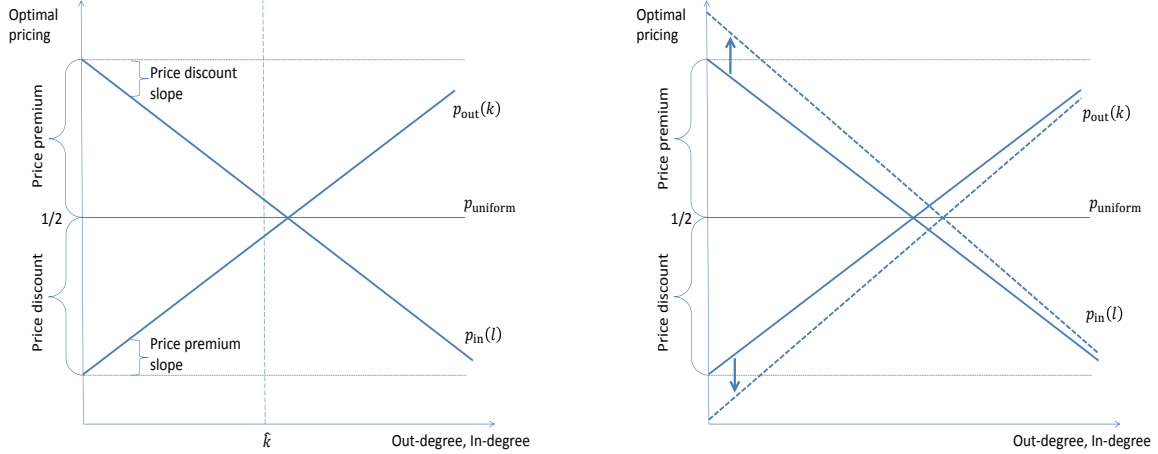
Optimal pricing

Price discount slope

Price premium

$p_{\text{out}}(k)$

1/2

$p_{\text{uniform}}$

Price discount

$p_{\text{in}}(l)$

Price premium slope

$\hat{k}$

Out-degree, In-degree

Optimal pricing

Price premium

$p_{\text{out}}(k)$

1/2

$p_{\text{uniform}}$

Price discount

$p_{\text{in}}(l)$

Out-degree, In-degree